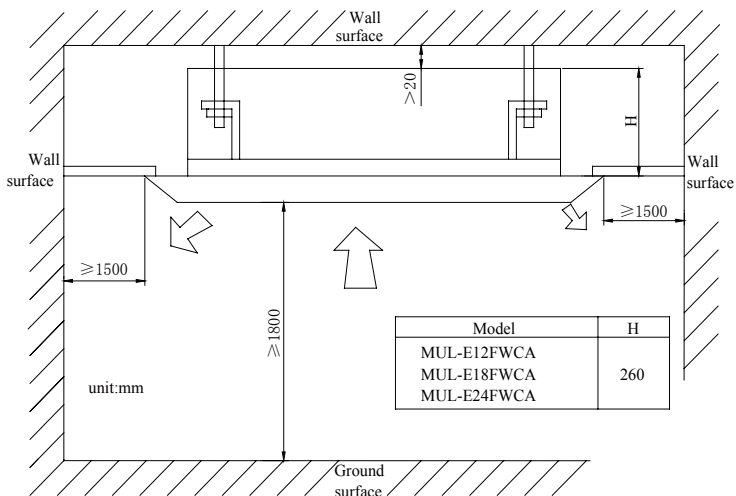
Wall surface

>20

H

Wall surface

Wall surface

$\geqslant$1500

$\geqslant$1500

$\geqslant$1800

| Model | H |
|---|---|
| MUL-E12FWCA<br>MUL-E18FWCA<br>MUL-E24FWCA | 260 |

unit:mm

Ground surface